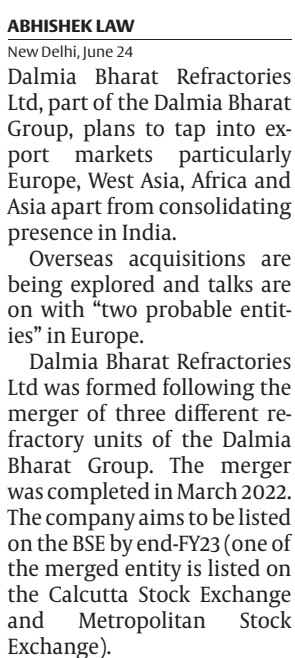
ABHISHEK LAW
New Delhi, June 24

Dalmia Bharat Refractories Ltd, part of the Dalmia Bharat Group, plans to tap into export markets particularly Europe, West Asia, Africa and Asia apart from consolidating presence in India.

Overseas acquisitions are being explored and talks are on with "two probable entities" in Europe.

Dalmia Bharat Refractories Ltd was formed following the merger of three different refractory units of the Dalmia Bharat Group. The merger was completed in March 2022. The company aims to be listed on the BSE by end-FY23 (one of the merged entity is listed on the Calcutta Stock Exchange and Metropolitan Stock Exchange).